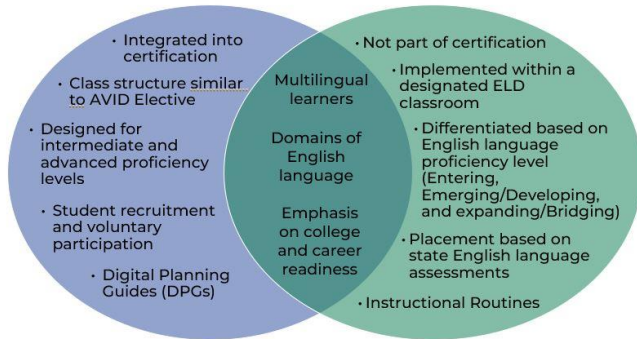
• Integrated into certification

• Class structure similar to AVID Elective

• Designed for intermediate and advanced proficiency levels

• Student recruitment and voluntary participation

• Digital Planning Guides (DPGs)

Multilingual learners

Domains of English language

Emphasis on college and career readiness

• Not part of certification

• Implemented within a designated ELD classroom

• Differentiated based on English language proficiency level (Entering, Emerging/Developing, and expanding/Bridging)

• Placement based on state English language assessments

• Instructional Routines